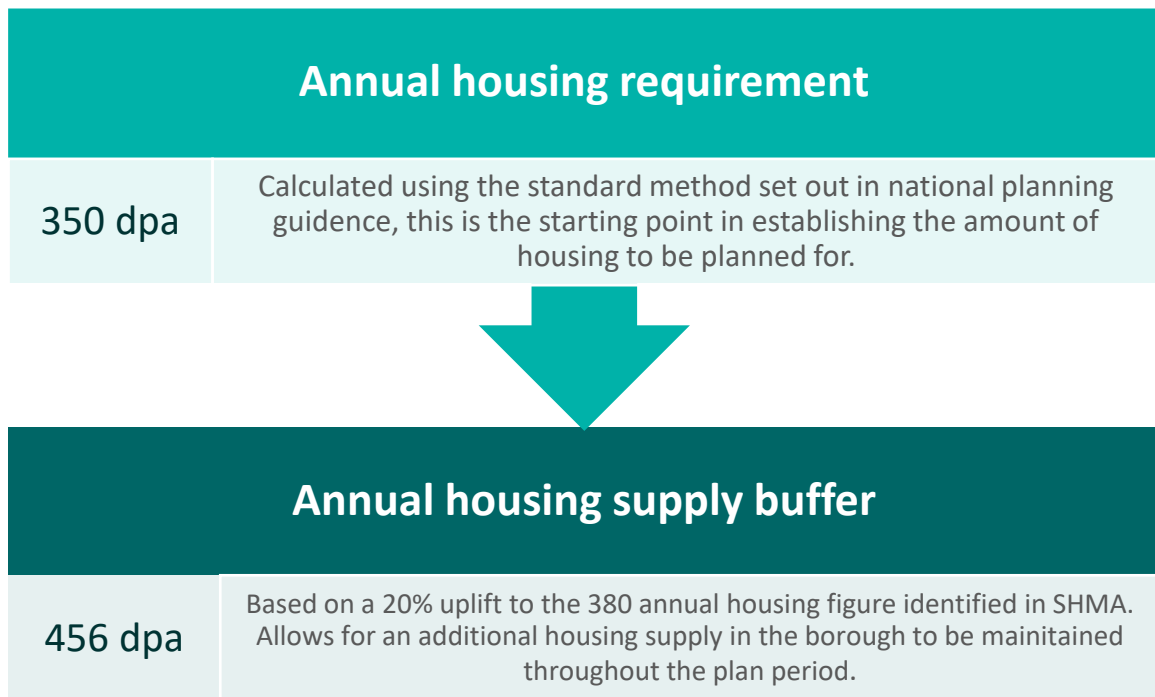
Annual housing requirement

| 350 dpa | Calculated using the standard method set out in national planning guidence, this is the starting point in establishing the amount of housing to be planned for. |
|---|---|

Annual housing supply buffer

| 456 dpa | Based on a 20% uplift to the 380 annual housing figure identified in SHMA. Allows for an additional housing supply in the borough to be maintained throughout the plan period. |
|---|---|